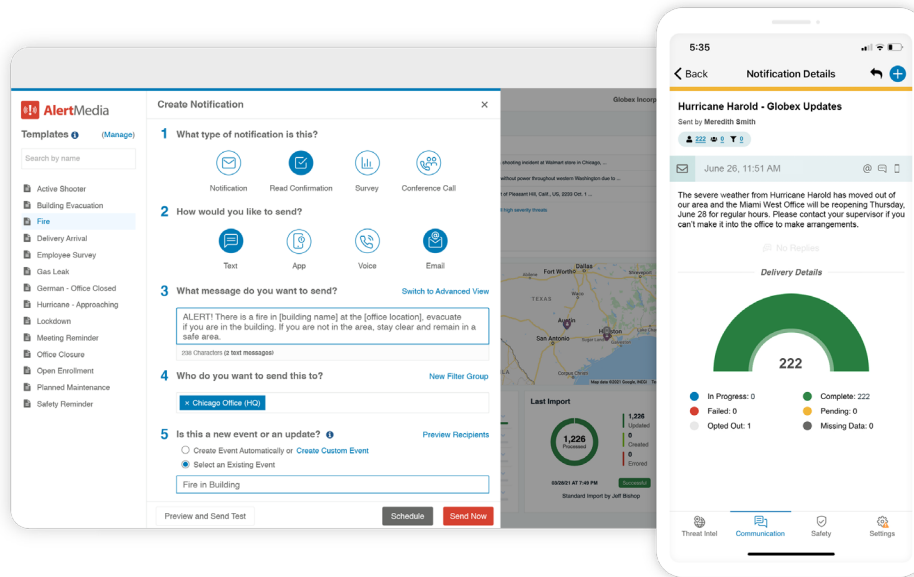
AlertMedia

Templates (Manage)

Search by name

Active Shooter
Building Evacuation
Fire
Delivery Arrival
Employee Survey
Gas Leak
German - Office Closed
Hurricane - Approaching
Lockdown
Meeting Reminder
Office Closure
Open Enrollment
Planned Maintenance
Safety Reminder

Create Notification ×

1 What type of notification is this?

Notification Read Confirmation Survey Conference Call

2 How would you like to send?

Text App Voice Email

3 What message do you want to send? Switch to Advanced View

ALERT! There is a fire in [building name] at the [office location], evacuate if you are in the building. If you are not in the area, stay clear and remain in a safe area.

238 Characters (2 text messages)

4 Who do you want to send this to? New Filter Group

× Chicago Office (HQ)

5 Is this a new event or an update? Preview Recipients

Create Event Automatically or Create Custom Event
Select an Existing Event

Fire in Building

Preview and Send Test Schedule Send Now

Globex Incorp

shooting incident at Walmart store in Chicago, ...
without power throughout western Washington due to ...
of Pleasant Hill, Calif., USA, 3230 Oct. 1 ...
high severity threats

Fort Worth Dallas
TEXAS
Austin
San Antonio Houston

Map data ©2021 Google, INEGI

Last Import

1,226 Processed

1,226 Updated
0 Created
0 Errored

03/09/21 AT 7:49 PM Successful
Standard Import by Jeff Bishop

5:35

Back Notification Details

Hurricane Harold - Globex Updates
Sent by Meredith Smith

222 0 0

June 26, 11:51 AM

The severe weather from Hurricane Harold has moved out of our area and the Miami West Office will be reopening Thursday, June 28 for regular hours. Please contact your supervisor if you can't make it into the office to make arrangements.

No Replies

Delivery Details

222

In Progress: 0
Failed: 0
Opted Out: 1
Complete: 222
Pending: 0
Missing Data: 0

Threat Intel Communication Safety Settings